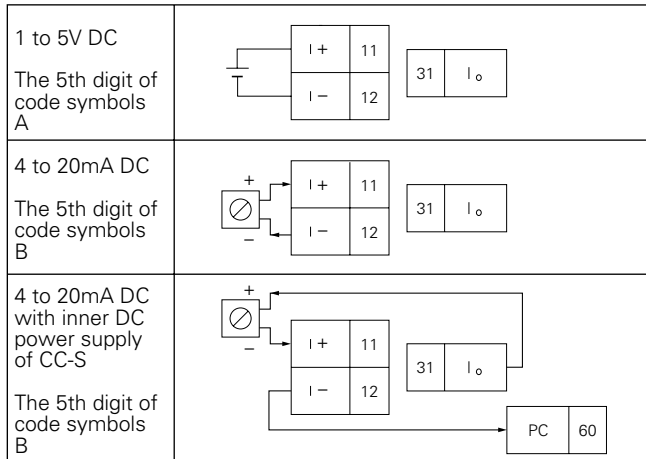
| | |
|---|---|
| 1 to 5V DC<br><br>The 5th digit of code symbols A | I+ 11<br>I− 12<br>31 I$_o$ |
| 4 to 20mA DC<br><br>The 5th digit of code symbols B | + −<br>I+ 11<br>I− 12<br>31 I$_o$ |
| 4 to 20mA DC with inner DC power supply of CC-S<br><br>The 5th digit of code symbols B | + −<br>I+ 11<br>I− 12<br>31 I$_o$<br>PC 60 |